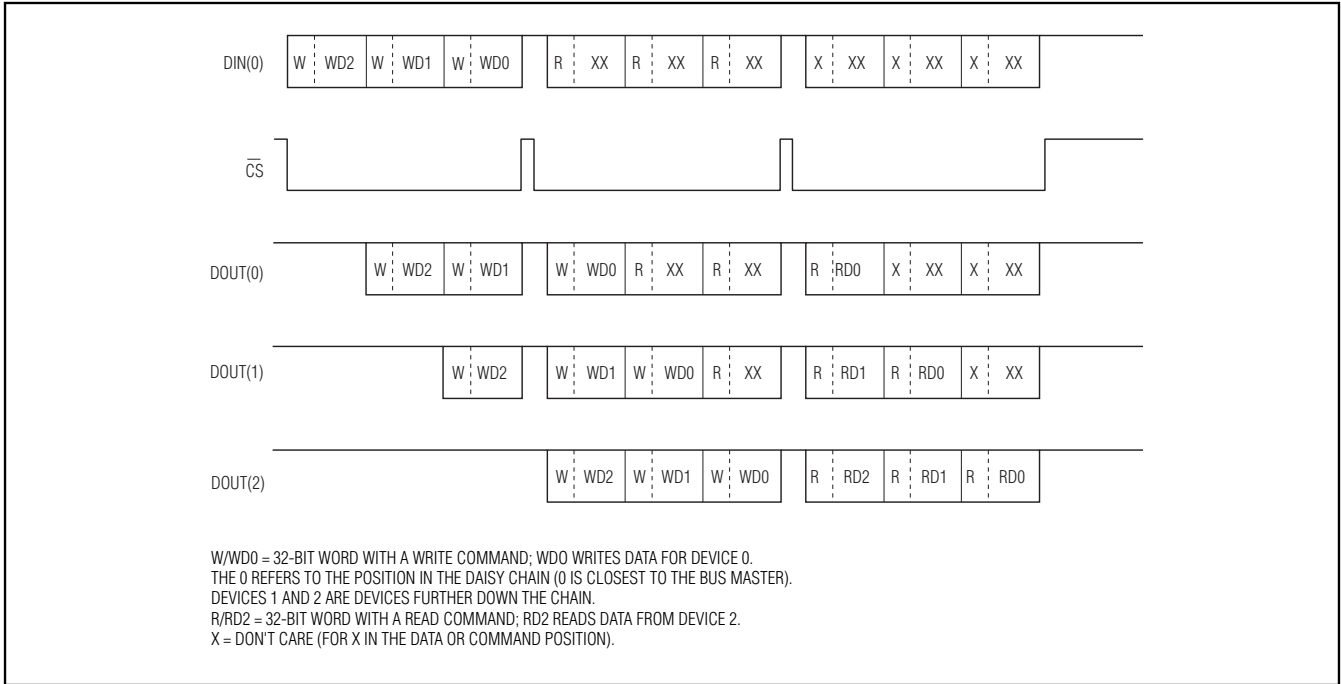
DIN(0) W WD2 W WD1 W WD0 R XX R XX R XX X XX X XX X XX

$\overline{CS}$

DOUT(0) W WD2 W WD1 W WD0 R XX R XX R RD0 X XX X XX

DOUT(1) W WD2 W WD1 W WD0 R XX R RD1 R RD0 X XX

DOUT(2) W WD2 W WD1 W WD0 R RD2 R RD1 R RD0

W/WD0 = 32-BIT WORD WITH A WRITE COMMAND; WDO WRITES DATA FOR DEVICE 0.
THE 0 REFERS TO THE POSITION IN THE DAISY CHAIN (0 IS CLOSEST TO THE BUS MASTER).
DEVICES 1 AND 2 ARE DEVICES FURTHER DOWN THE CHAIN.
R/RD2 = 32-BIT WORD WITH A READ COMMAND; RD2 READS DATA FROM DEVICE 2.
X = DON'T CARE (FOR X IN THE DATA OR COMMAND POSITION).